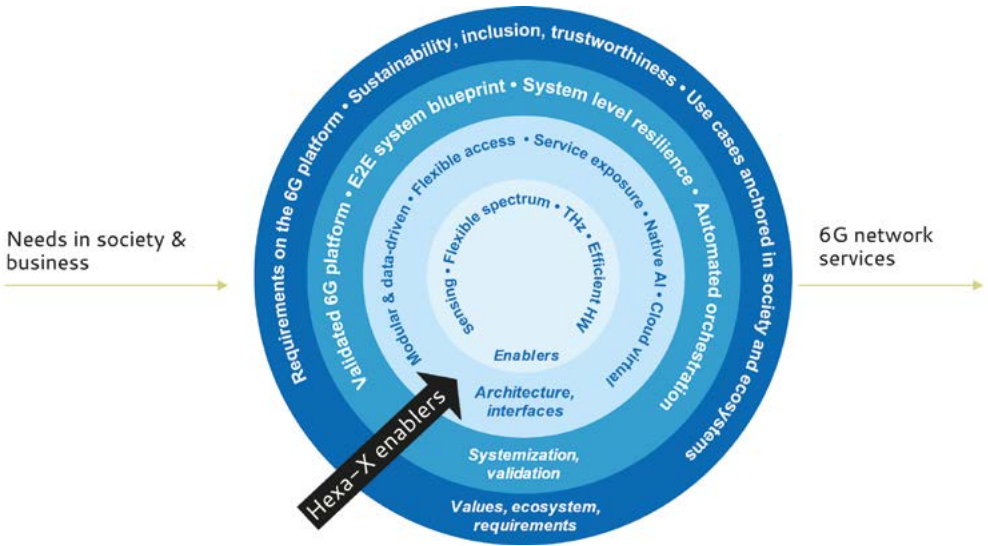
Needs in society & business

Requirements on the 6G platform • Sustainability, inclusion, trustworthiness • Use cases anchored in society and ecosystems

Validated 6G platform • E2E system blueprint • System level resilience • Automated orchestration

Modular & data-driven • Flexible access • Service exposure • Native AI • Cloud virtual

Sensing • Flexible spectrum • THz • Efficient HW

Enablers

Architecture, interfaces

Systemization, validation

Values, ecosystem, requirements

Hexa-X enablers

6G network services